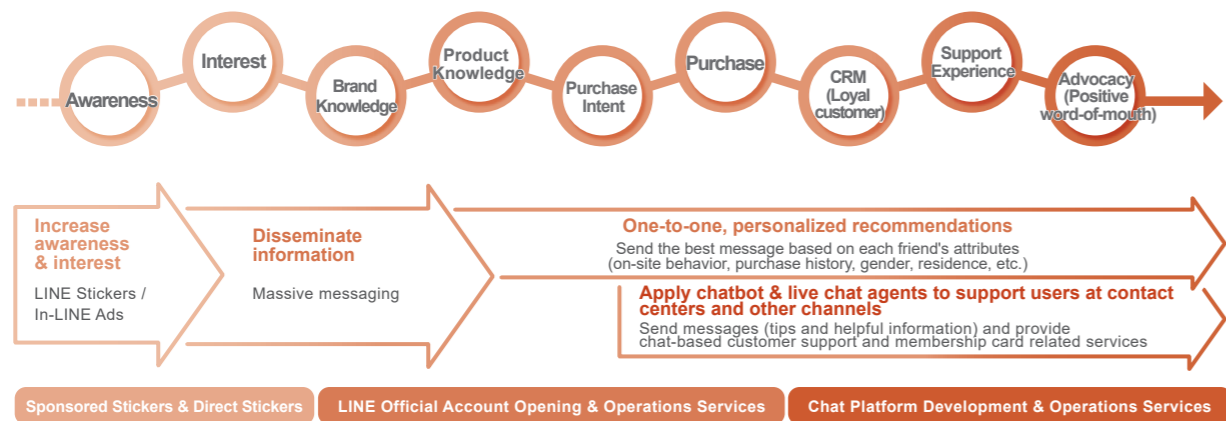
Awareness

Interest

Brand Knowledge

Product Knowledge

Purchase Intent

Purchase

CRM (Loyal customer)

Support Experience

Advocacy (Positive word-of-mouth)

Increase awareness & interest

LINE Stickers / In-LINE Ads

Disseminate information

Massive messaging

One-to-one, personalized recommendations

Send the best message based on each friend's attributes (on-site behavior, purchase history, gender, residence, etc.)

Apply chatbot & live chat agents to support users at contact centers and other channels

Send messages (tips and helpful information) and provide chat-based customer support and membership card related services

Sponsored Stickers & Direct Stickers

LINE Official Account Opening & Operations Services

Chat Platform Development & Operations Services